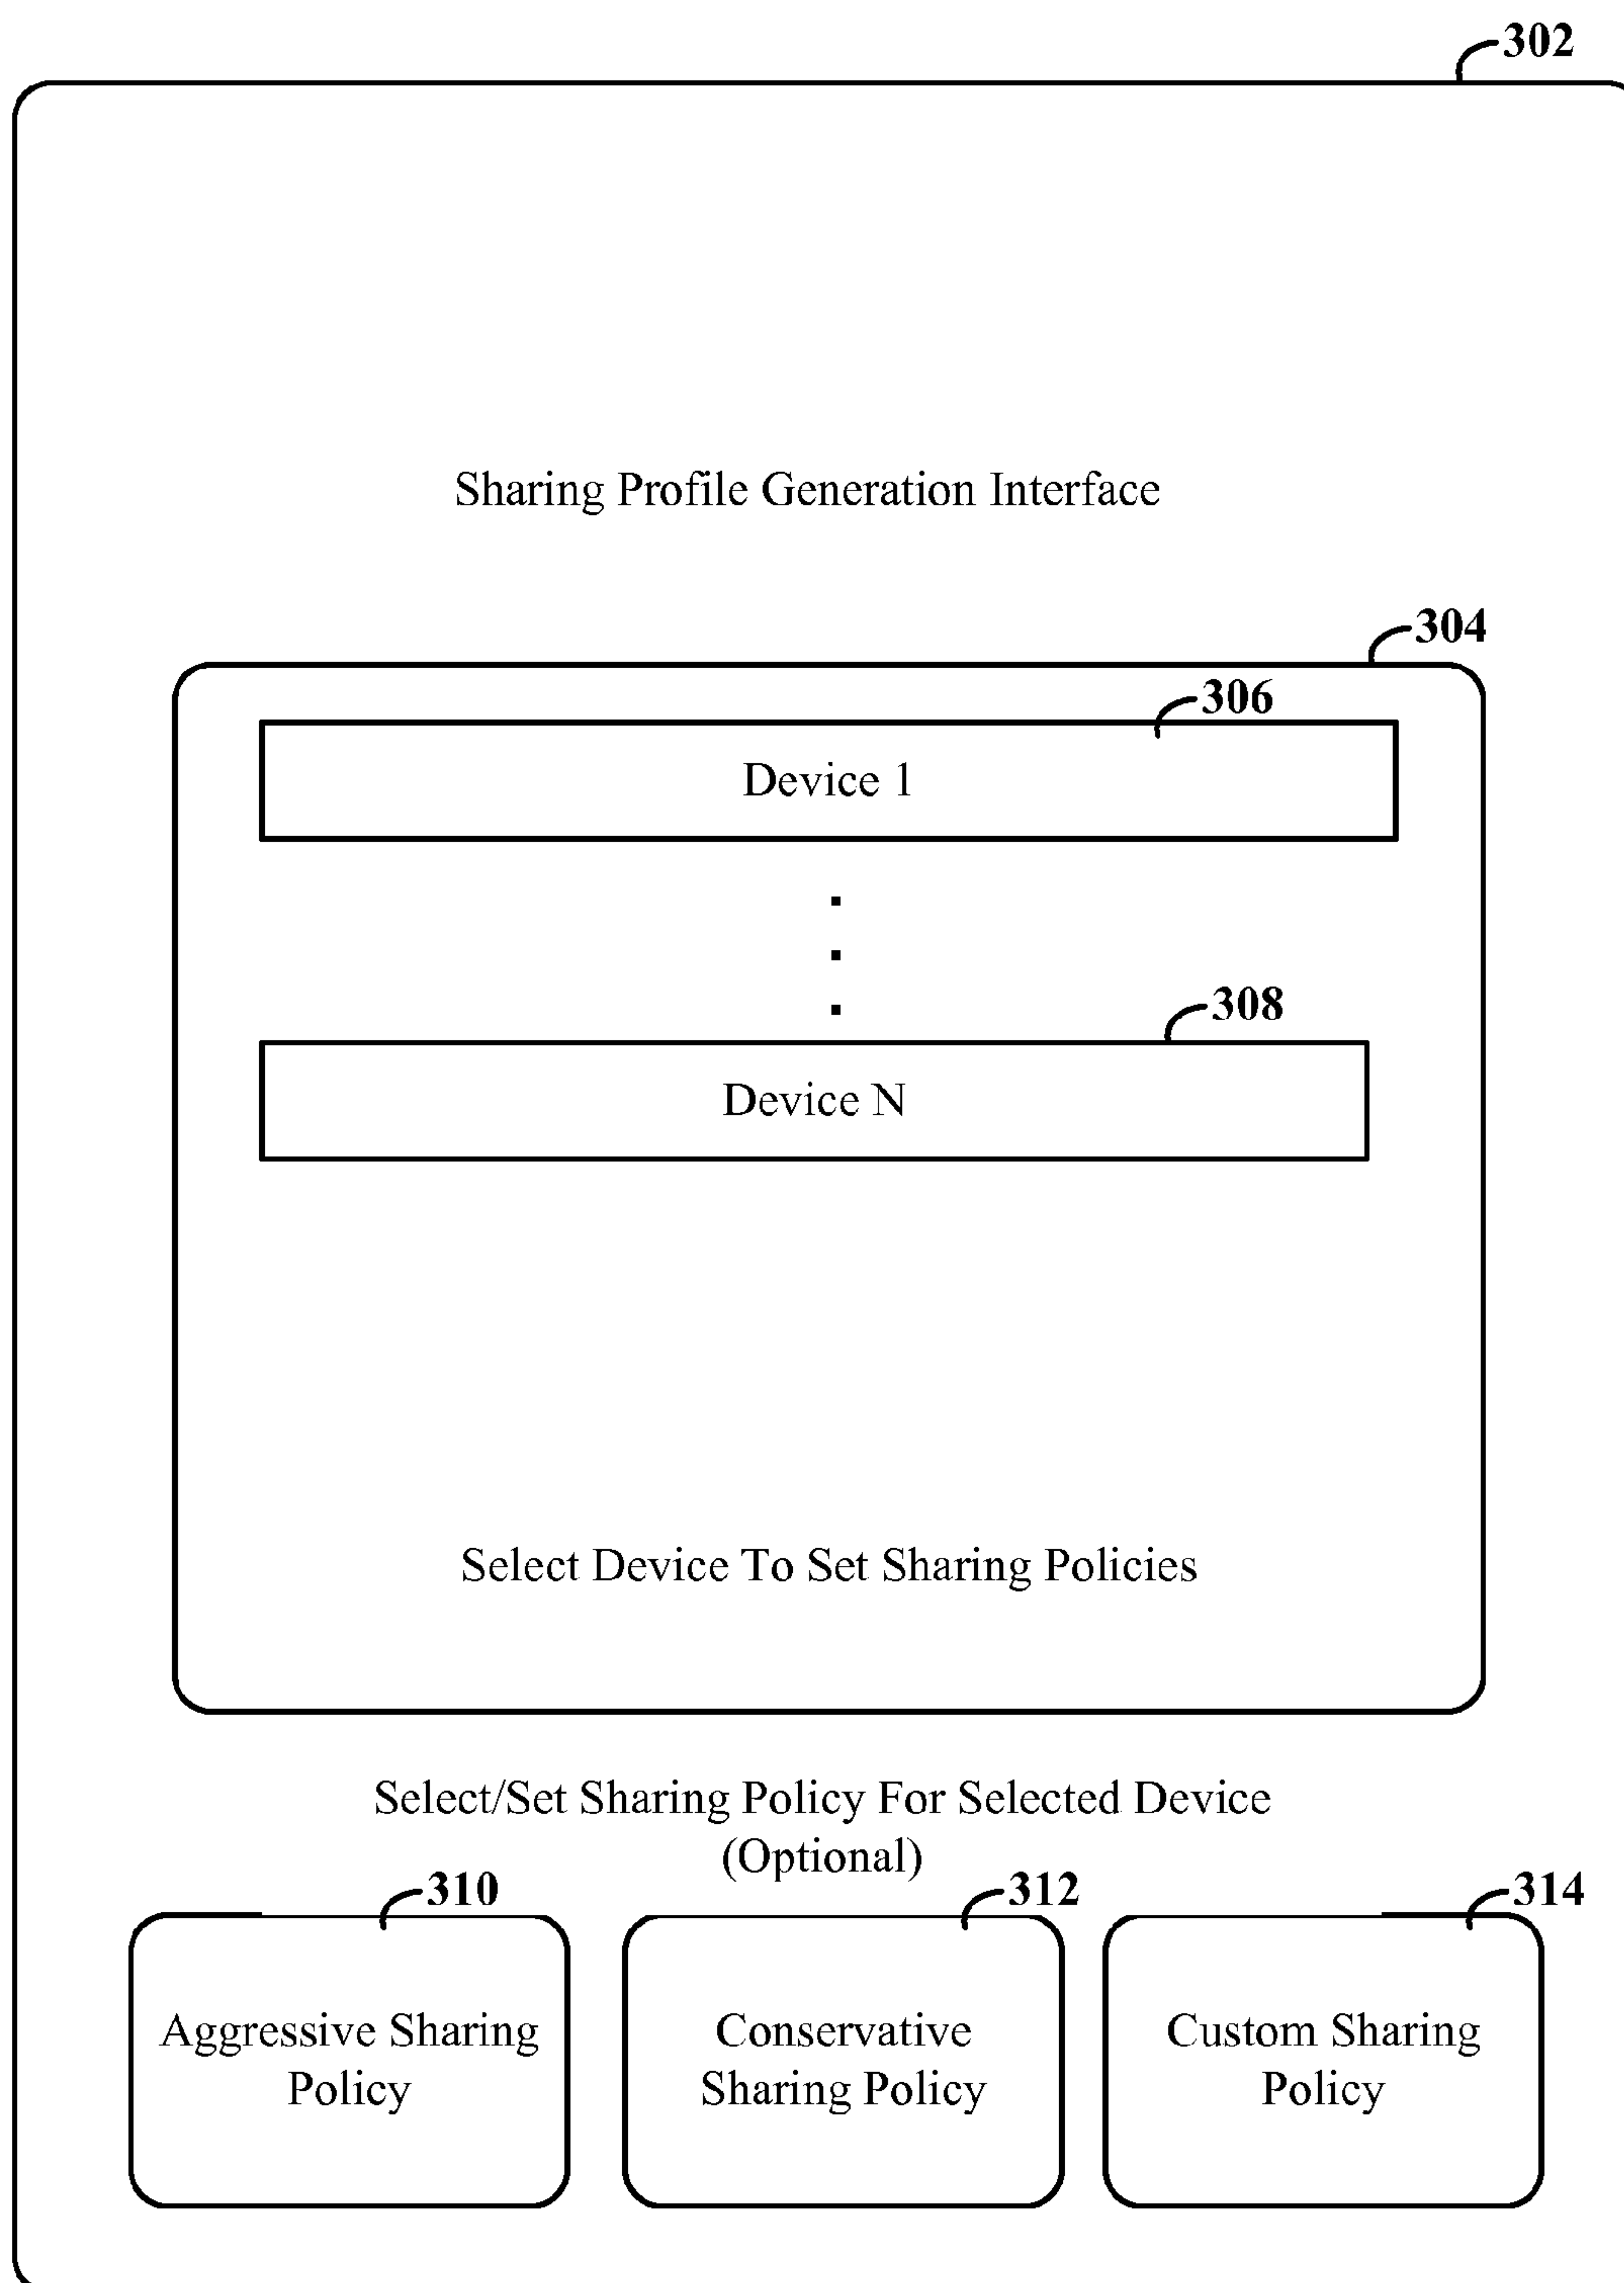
302

Sharing Profile Generation Interface

304

306

Device 1

.
.
.

308

Device N

Select Device To Set Sharing Policies

Select/Set Sharing Policy For Selected Device (Optional)

310

Aggressive Sharing Policy

312

Conservative Sharing Policy

314

Custom Sharing Policy